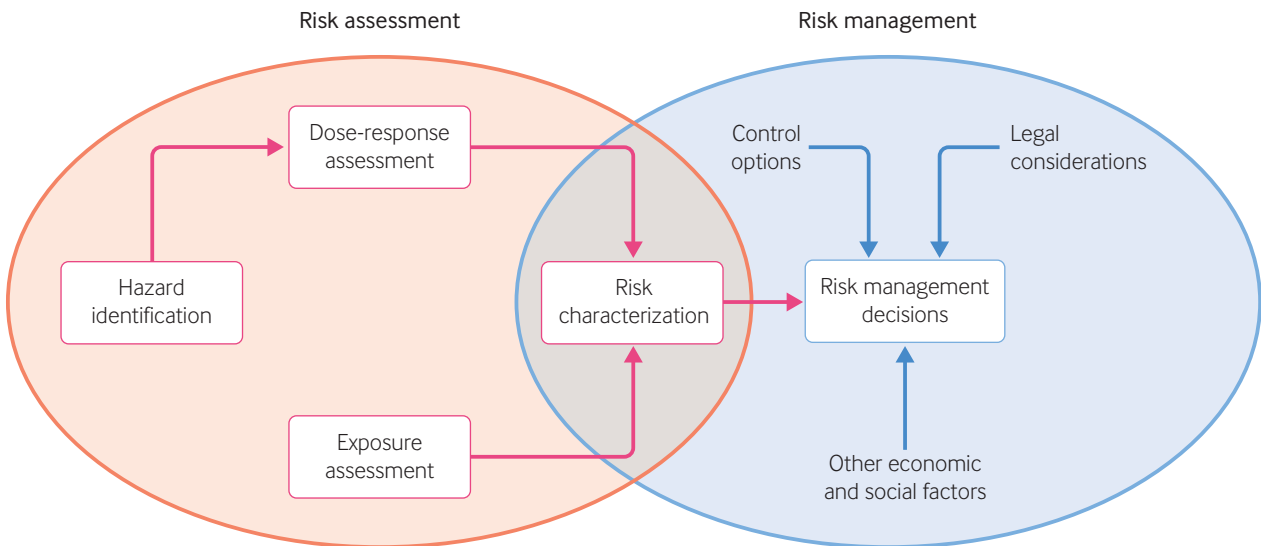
Risk assessment

Risk management

Dose-response assessment

Hazard identification

Risk characterization

Exposure assessment

Control options

Legal considerations

Risk management decisions

Other economic and social factors